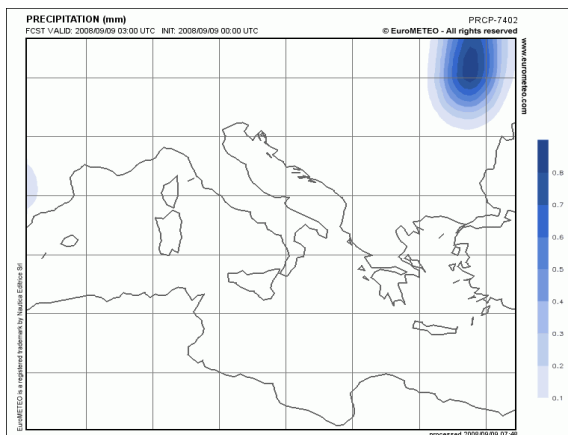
PRECIPITATION (mm)
FCST VALID: 2008/09/09 03:00 UTC INIT: 2008/09/09 00:00 UTC

PRCP-7402
© EuroMETEO - All rights reserved

www.eurometeo.com

EuroMETEO is a registered trademark by Nautica Editrice Srl

0.8
0.7
0.6
0.5
0.4
0.3
0.2
0.1

processed 2008/09/09 07:4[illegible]